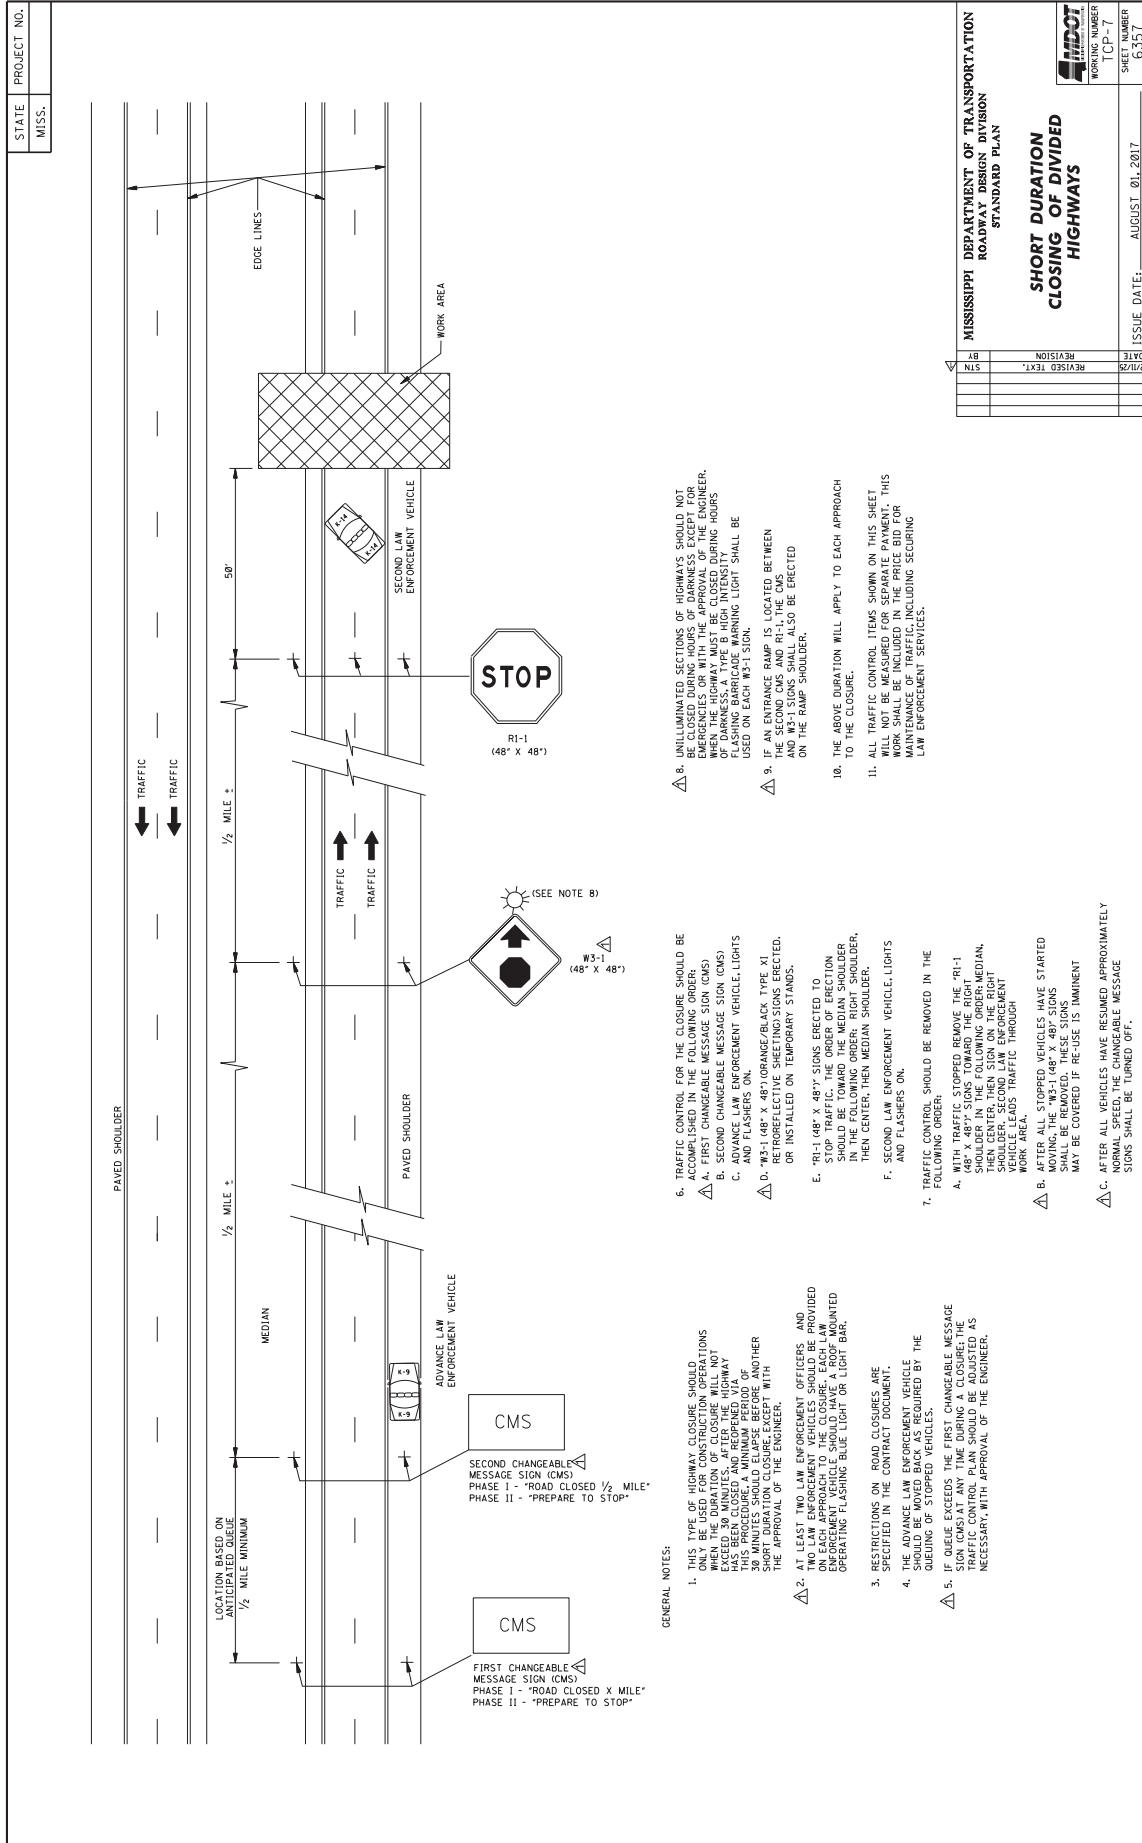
STATE | PROJECT NO.
MISS.

PAVED SHOULDER

EDGE LINES

WORK AREA

TRAFFIC
TRAFFIC

TRAFFIC
TRAFFIC

50'

SECOND LAW ENFORCEMENT VEHICLE

K-14
K-14

STOP

R1-1 (48" X 48")

$\frac{1}{2}$ MILE ±

(SEE NOTE 8)

W3-1 (48" X 48")

$\frac{1}{2}$ MILE ±

PAVED SHOULDER

MEDIAN

ADVANCE LAW ENFORCEMENT VEHICLE

K-9
K-9

LOCATION BASED ON ANTICIPATED QUEUE
$\frac{1}{2}$ MILE MINIMUM

CMS

SECOND CHANGEABLE MESSAGE SIGN (CMS)
PHASE I - "ROAD CLOSED $\frac{1}{2}$ MILE"
PHASE II - "PREPARE TO STOP"

CMS

FIRST CHANGEABLE MESSAGE SIGN (CMS)
PHASE I - "ROAD CLOSED X MILE"
PHASE II - "PREPARE TO STOP"

GENERAL NOTES:

1. THIS TYPE OF HIGHWAY CLOSURE SHOULD ONLY BE USED FOR CONSTRUCTION OPERATIONS WHEN THE DURATION OF CLOSURE WILL NOT EXCEED 30 MINUTES. AFTER THE HIGHWAY HAS BEEN CLOSED AND REOPENED VIA THIS PROCEDURE, A MINIMUM PERIOD OF 30 MINUTES SHOULD ELAPSE BEFORE ANOTHER SHORT DURATION CLOSURE, EXCEPT WITH THE APPROVAL OF THE ENGINEER.

2. AT LEAST TWO LAW ENFORCEMENT OFFICERS AND TWO LAW ENFORCEMENT VEHICLES SHOULD BE PROVIDED ON EACH APPROACH TO THE CLOSURE. EACH LAW ENFORCEMENT VEHICLE SHOULD HAVE A ROOF MOUNTED OPERATING FLASHING BLUE LIGHT OR LIGHT BAR.

3. RESTRICTIONS ON ROAD CLOSURES ARE SPECIFIED IN THE CONTRACT DOCUMENT.

4. THE ADVANCE LAW ENFORCEMENT VEHICLE SHOULD BE MOVED BACK AS REQUIRED BY THE QUEUING OF STOPPED VEHICLES.

5. IF QUEUE EXCEEDS THE FIRST CHANGEABLE MESSAGE SIGN (CMS) AT ANY TIME DURING A CLOSURE; THE TRAFFIC CONTROL PLAN SHOULD BE ADJUSTED AS NECESSARY, WITH APPROVAL OF THE ENGINEER.

6. TRAFFIC CONTROL FOR THE CLOSURE SHOULD BE ACCOMPLISHED IN THE FOLLOWING ORDER:
A. FIRST CHANGEABLE MESSAGE SIGN (CMS)
B. SECOND CHANGEABLE MESSAGE SIGN (CMS)
C. ADVANCE LAW ENFORCEMENT VEHICLE, LIGHTS AND FLASHERS ON.
D. "W3-1 (48" X 48")(ORANGE/BLACK TYPE XI RETROREFLECTIVE SHEETING) SIGNS ERECTED. OR INSTALLED ON TEMPORARY STANDS.
E. "R1-1 (48" X 48")" SIGNS ERECTED TO STOP TRAFFIC. THE ORDER OF ERECTION SHOULD BE TOWARD THE MEDIAN SHOULDER IN THE FOLLOWING ORDER: RIGHT SHOULDER, THEN CENTER, THEN MEDIAN SHOULDER.
F. SECOND LAW ENFORCEMENT VEHICLE, LIGHTS AND FLASHERS ON.

7. TRAFFIC CONTROL SHOULD BE REMOVED IN THE FOLLOWING ORDER:
A. WITH TRAFFIC STOPPED REMOVE THE "R1-1 (48" X 48")" SIGNS TOWARD THE RIGHT SHOULDER IN THE FOLLOWING ORDER: MEDIAN, THEN CENTER, THEN SIGN ON THE RIGHT SHOULDER. SECOND LAW ENFORCEMENT VEHICLE LEADS TRAFFIC THROUGH WORK AREA.
B. AFTER ALL STOPPED VEHICLES HAVE STARTED MOVING, THE "W3-1 (48" X 48")" SIGNS SHALL BE REMOVED. THESE SIGNS MAY BE COVERED IF RE-USE IS IMMINENT.
C. AFTER ALL VEHICLES HAVE RESUMED APPROXIMATELY NORMAL SPEED, THE CHANGEABLE MESSAGE SIGNS SHALL BE TURNED OFF.

8. UNILLUMINATED SECTIONS OF HIGHWAYS SHOULD NOT BE CLOSED DURING HOURS OF DARKNESS EXCEPT FOR EMERGENCIES OR WITH THE APPROVAL OF THE ENGINEER. WHEN THE HIGHWAY MUST BE CLOSED DURING HOURS OF DARKNESS, A TYPE B HIGH INTENSITY FLASHING BARRICADE WARNING LIGHT SHALL BE USED ON EACH W3-1 SIGN.

9. IF AN ENTRANCE RAMP IS LOCATED BETWEEN THE SECOND CMS AND R1-1, THE CMS AND W3-1 SIGNS SHALL ALSO BE ERECTED ON THE RAMP SHOULDER.

10. THE ABOVE DURATION WILL APPLY TO EACH APPROACH TO THE CLOSURE.

11. ALL TRAFFIC CONTROL ITEMS SHOWN ON THIS SHEET WILL NOT BE MEASURED FOR SEPARATE PAYMENT. THIS WORK SHALL BE INCLUDED IN THE PRICE BID FOR MAINTENANCE OF TRAFFIC INCLUDING SECURING LAW ENFORCEMENT SERVICES.

| DATE | REVISION | BY |
|---|---|---|
| 5/11/25 | REVISED TEXT. | STN |

MISSISSIPPI DEPARTMENT OF TRANSPORTATION
ROADWAY DESIGN DIVISION
STANDARD PLAN

SHORT DURATION CLOSING OF DIVIDED HIGHWAYS

ISSUE DATE: AUGUST 01, 2017

MDOT

WORKING NUMBER
TCP-7
SHEET NUMBER
6357